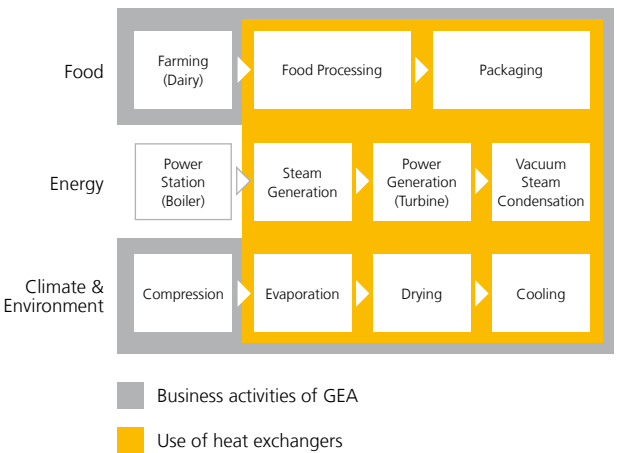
Food

Farming (Dairy)

Food Processing

Packaging

Energy

Power Station (Boiler)

Steam Generation

Power Generation (Turbine)

Vacuum Steam Condensation

Climate & Environment

Compression

Evaporation

Drying

Cooling

Business activities of GEA

Use of heat exchangers